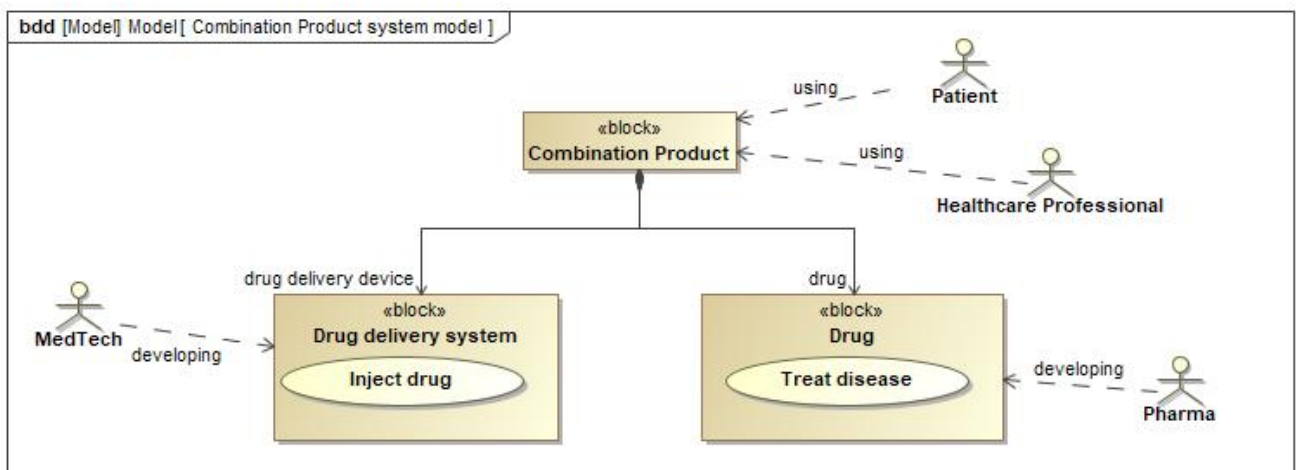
bdd [Model] Model [ Combination Product system model ]

using

Patient

«block»
Combination Product

using

Healthcare Professional

drug delivery device

drug

MedTech

developing

«block»
Drug delivery system

Inject drug

«block»
Drug

Treat disease

developing

Pharma